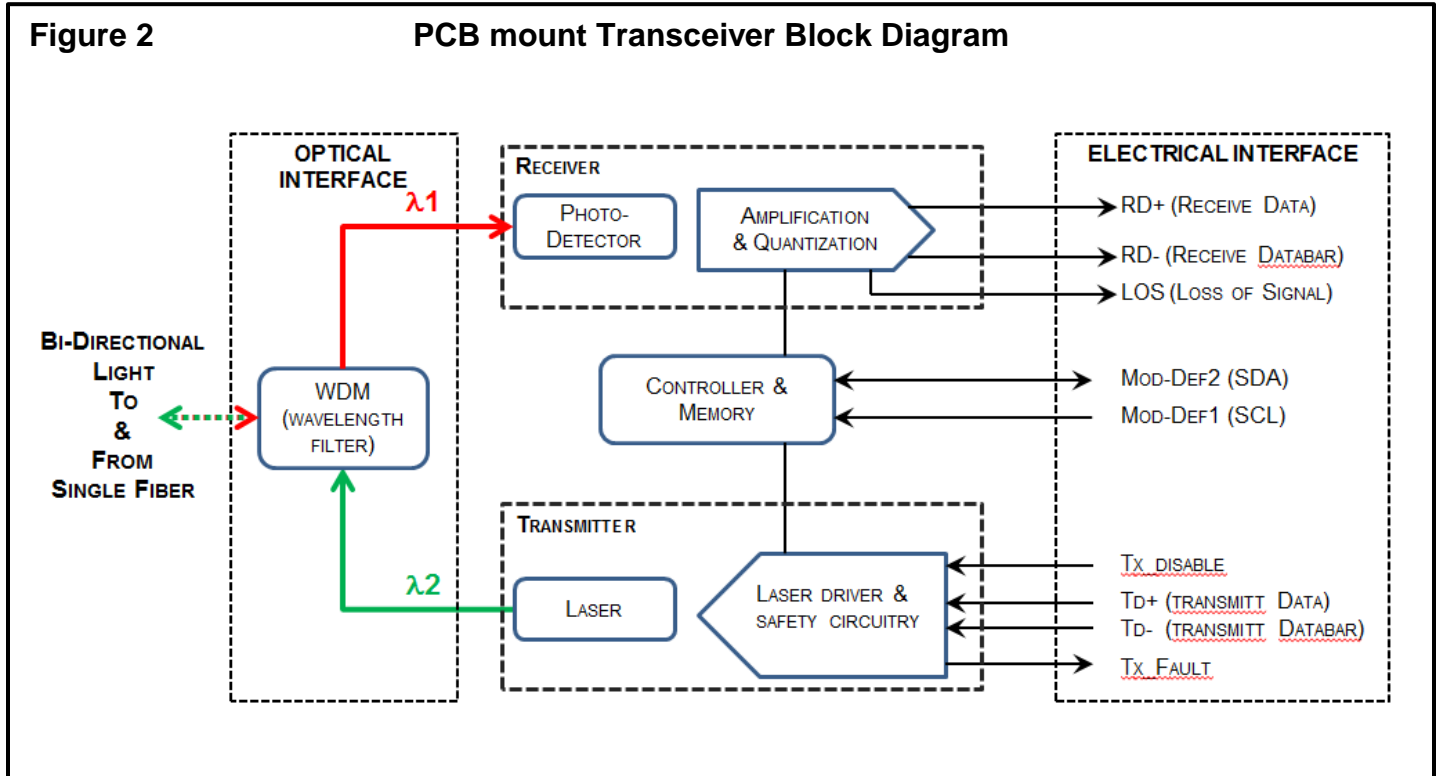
Figure 2 PCB mount Transceiver Block Diagram

OPTICAL INTERFACE

RECEIVER

ELECTRICAL INTERFACE

$\lambda 1$

PHOTO-DETECTOR

AMPLIFICATION & QUANTIZATION

RD+ (RECEIVE DATA)

RD- (RECEIVE DATABAR)

LOS (LOSS OF SIGNAL)

BI-DIRECTIONAL LIGHT TO & FROM SINGLE FIBER

WDM (WAVELENGTH FILTER)

CONTROLLER & MEMORY

MOD-DEF2 (SDA)

MOD-DEF1 (SCL)

TRANSMITTER

$\lambda 2$

LASER

LASER DRIVER & SAFETY CIRCUITRY

TX_DISABLE

TD+ (TRANSMITT DATA)

TD- (TRANSMITT DATABAR)

TX_FAULT